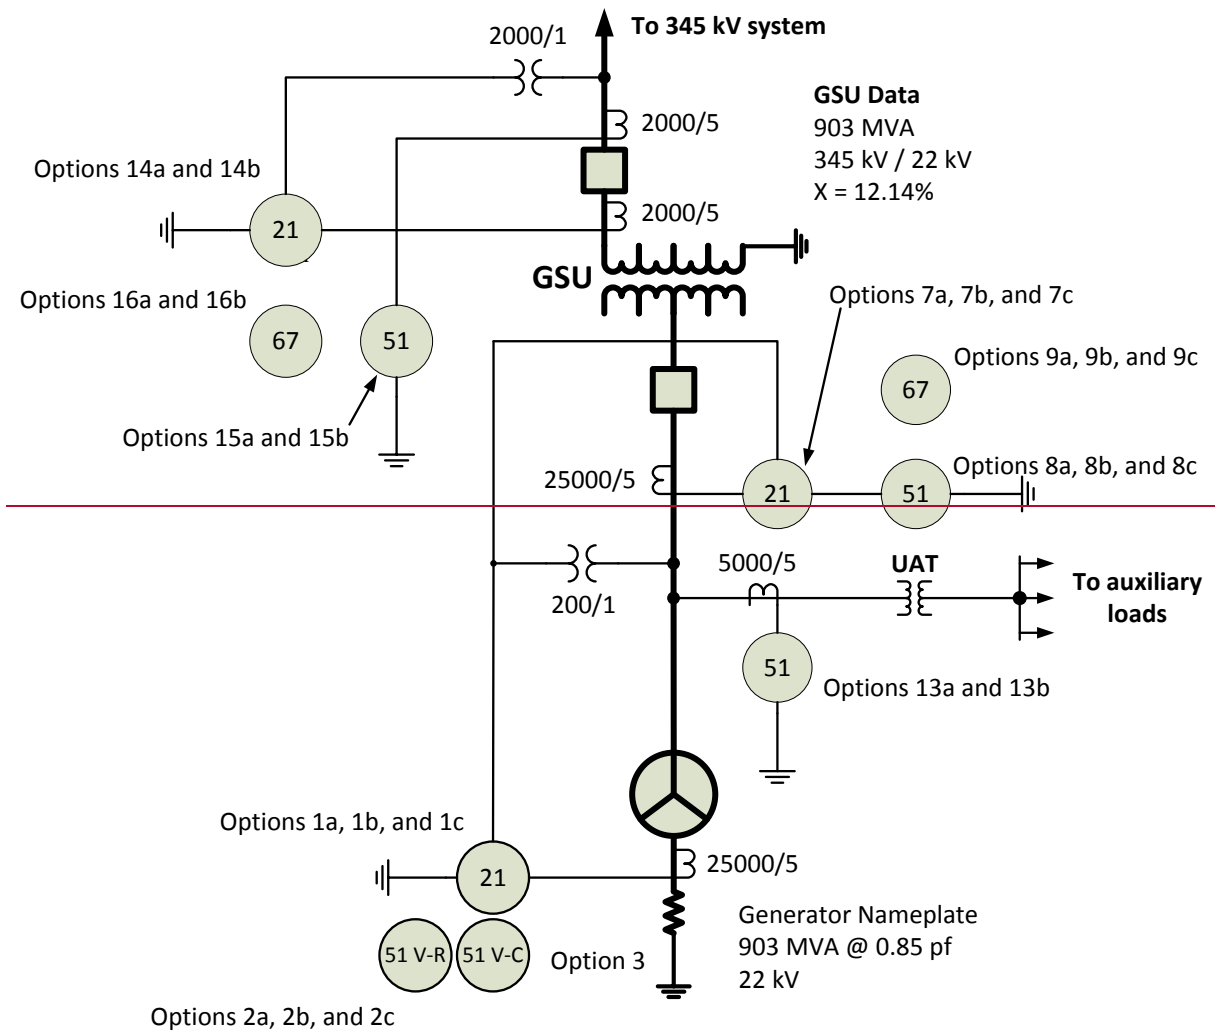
To 345 kV system

2000/1

2000/5

GSU Data
903 MVA
345 kV / 22 kV
X = 12.14%

Options 14a and 14b

21

2000/5

GSU

Options 16a and 16b

67

51

Options 7a, 7b, and 7c

Options 9a, 9b, and 9c

67

Options 15a and 15b

25000/5

21

51

Options 8a, 8b, and 8c

5000/5

UAT

To auxiliary loads

200/1

51

Options 13a and 13b

Options 1a, 1b, and 1c

21

25000/5

Generator Nameplate
903 MVA @ 0.85 pf
22 kV

51 V-R

51 V-C

Option 3

Options 2a, 2b, and 2c